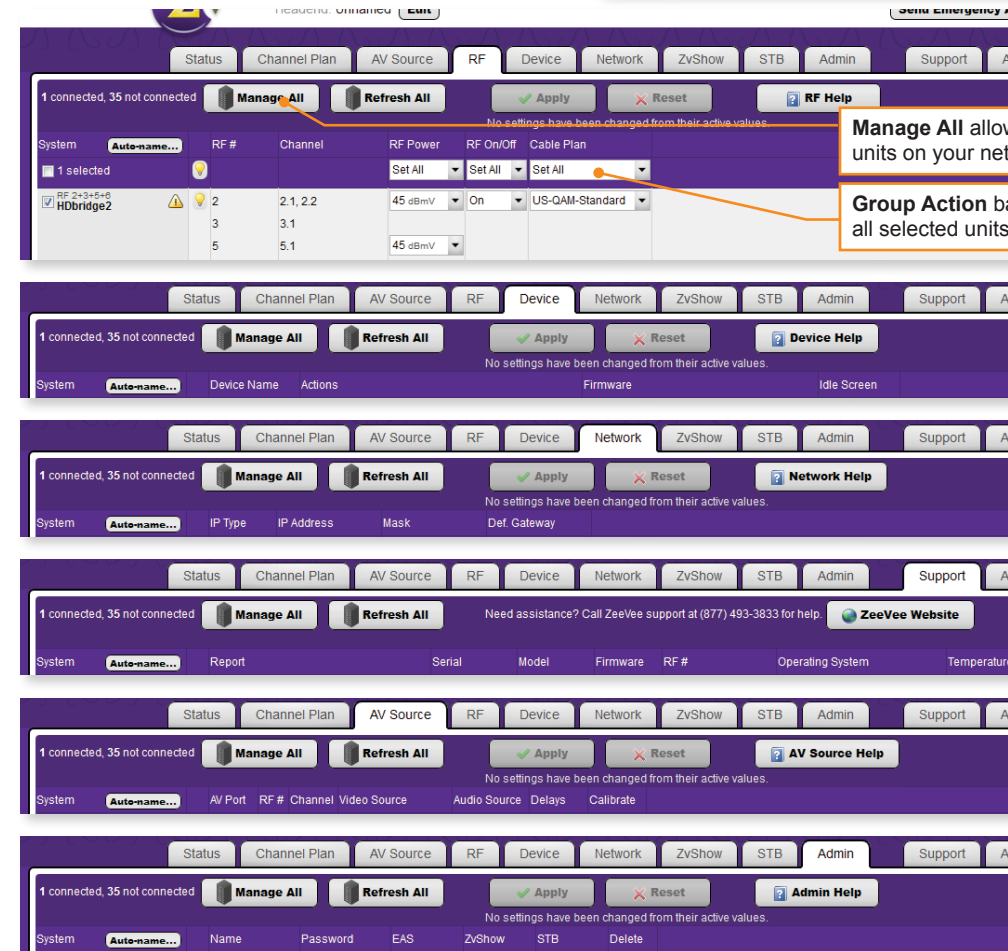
Headend: Unnamed Edit

Send Emergency A

Status | Channel Plan | AV Source | RF | Device | Network | ZvShow | STB | Admin | Support | A

1 connected, 35 not connected | Manage All | Refresh All | Apply | Reset | RF Help

No settings have been changed from their active values.

System | Auto-name... | RF # | Channel | RF Power | RF On/Off | Cable Plan

1 selected | Set All | Set All | Set All

RF 2+3+5+6 HDbridge2 | 2 | 2.1, 2.2 | 45 dBmV | On | US-QAM-Standard
3 | 3.1
5 | 5.1 | 45 dBmV

**Manage All** allow units on your net

**Group Action** b all selected units

Status | Channel Plan | AV Source | RF | Device | Network | ZvShow | STB | Admin | Support | A

1 connected, 35 not connected | Manage All | Refresh All | Apply | Reset | Device Help

No settings have been changed from their active values.

System | Auto-name... | Device Name | Actions | Firmware | Idle Screen

Status | Channel Plan | AV Source | RF | Device | Network | ZvShow | STB | Admin | Support | A

1 connected, 35 not connected | Manage All | Refresh All | Apply | Reset | Network Help

No settings have been changed from their active values.

System | Auto-name... | IP Type | IP Address | Mask | Def. Gateway

Status | Channel Plan | AV Source | RF | Device | Network | ZvShow | STB | Admin | Support | A

1 connected, 35 not connected | Manage All | Refresh All | Need assistance? Call ZeeVee support at (877) 493-3833 for help. | ZeeVee Website

System | Auto-name... | Report | Serial | Model | Firmware | RF # | Operating System | Temperature

Status | Channel Plan | AV Source | RF | Device | Network | ZvShow | STB | Admin | Support | A

1 connected, 35 not connected | Manage All | Refresh All | Apply | Reset | AV Source Help

No settings have been changed from their active values.

System | Auto-name... | AV Port | RF # | Channel | Video Source | Audio Source | Delays | Calibrate

Status | Channel Plan | AV Source | RF | Device | Network | ZvShow | STB | Admin | Support | A

1 connected, 35 not connected | Manage All | Refresh All | Apply | Reset | Admin Help

No settings have been changed from their active values.

System | Auto-name... | Name | Password | EAS | ZvShow | STB | Delete